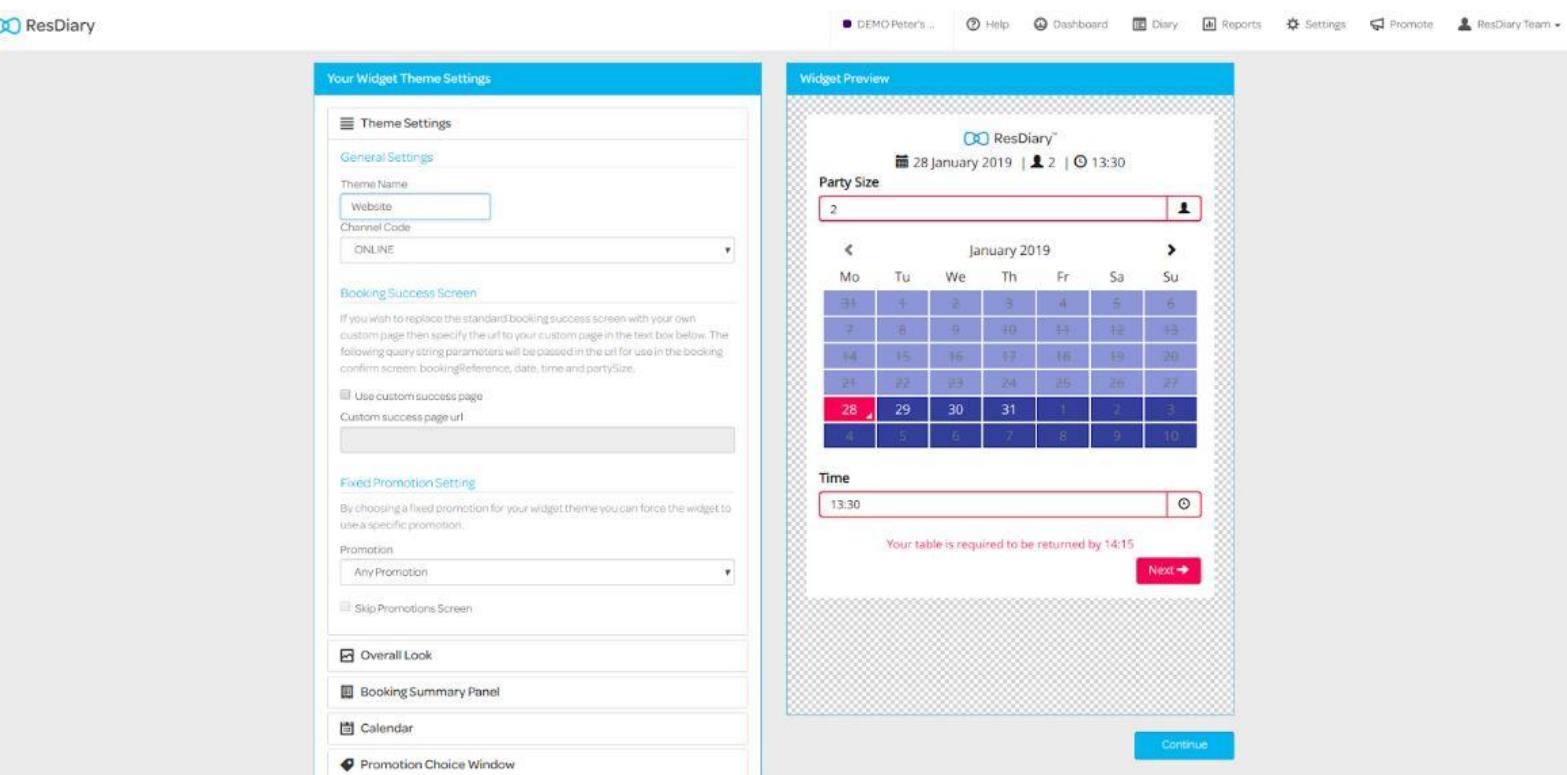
ResDiary

DEMO Peter's ... Help Dashboard Diary Reports Settings Promote ResDiary Team

Your Widget Theme Settings

Theme Settings

General Settings

Theme Name

Website

Channel Code

ONLINE

Booking Success Screen

If you wish to replace the standard booking success screen with your own custom page then specify the url to your custom page in the text box below. The following query string parameters will be passed in the url for use in the booking confirm screen: bookingReference, date, time and partySize.

Use custom success page

Custom success page url

Fixed Promotion Setting

By choosing a fixed promotion for your widget theme you can force the widget to use a specific promotion.

Promotion

Any Promotion

Skip Promotions Screen

Overall Look

Booking Summary Panel

Calendar

Promotion Choice Window

Widget Preview

ResDiary™

28 January 2019 | 2 | 13:30

Party Size

2

January 2019

| Mo | Tu | We | Th | Fr | Sa | Su |
|---|---|---|---|---|---|---|
| 31 | 1 | 2 | 3 | 4 | 5 | 6 |
| 7 | 8 | 9 | 10 | 11 | 12 | 13 |
| 14 | 15 | 16 | 17 | 18 | 19 | 20 |
| 21 | 22 | 23 | 24 | 25 | 26 | 27 |
| 28 | 29 | 30 | 31 | 1 | 2 | 3 |
| 4 | 5 | 6 | 7 | 8 | 9 | 10 |

Time

13:30

Your table is required to be returned by 14:15

Next

Continue